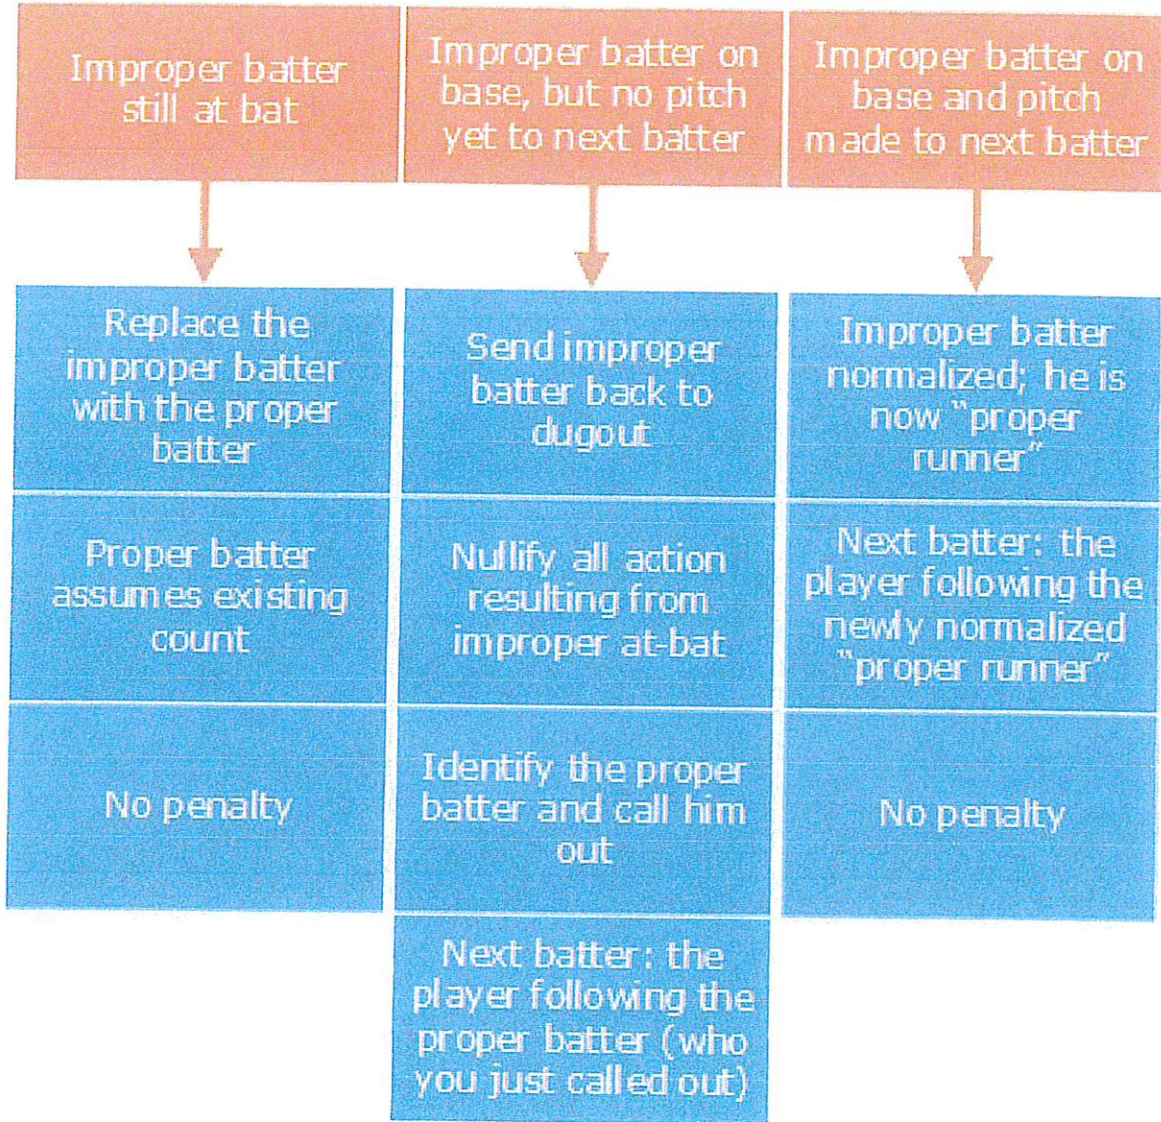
Improper batter still at bat

Replace the improper batter with the proper batter

Proper batter assumes existing count

No penalty

Improper batter on base, but no pitch yet to next batter

Send improper batter back to dugout

Nullify all action resulting from improper at-bat

Identify the proper batter and call him out

Next batter: the player following the proper batter (who you just called out)

Improper batter on base and pitch made to next batter

Improper batter normalized; he is now "proper runner"

Next batter: the player following the newly normalized "proper runner"

No penalty